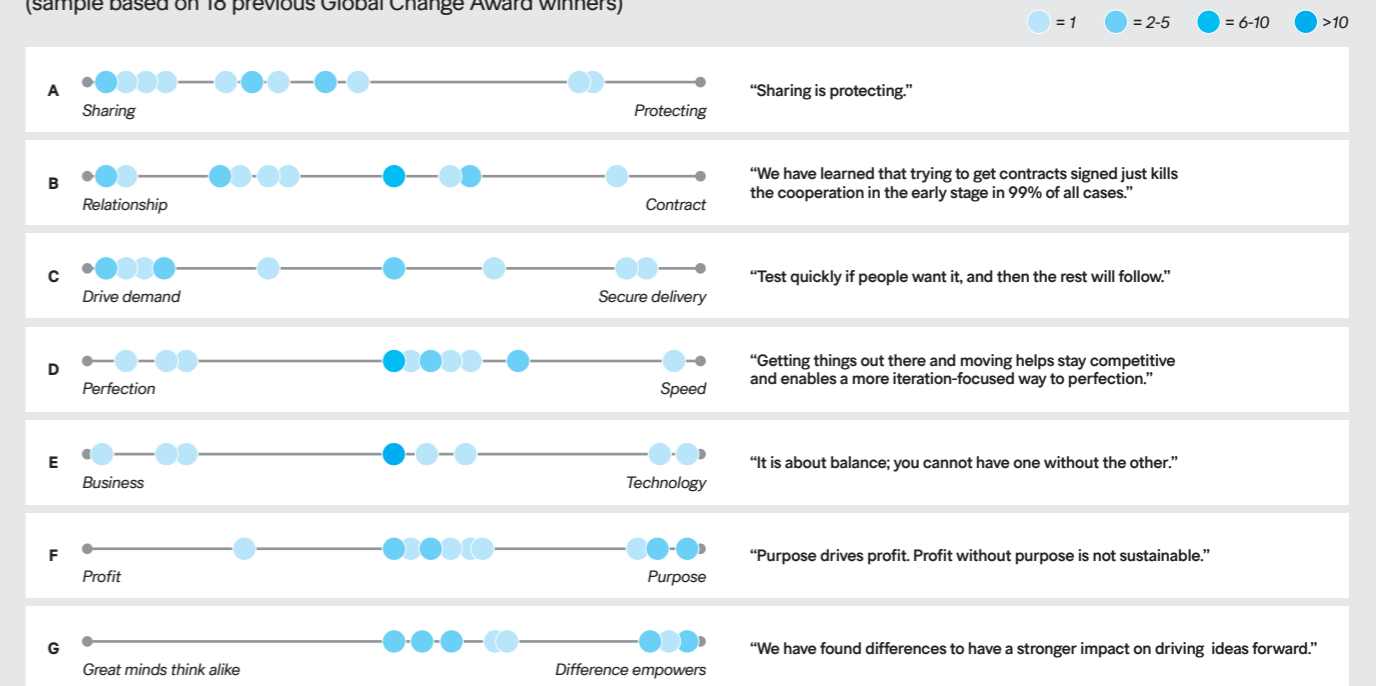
(sample based on 18 previous Global Change Award winners)

= 1 = 2-5 = 6-10 >10

A
Sharing Protecting
“Sharing is protecting.”

B
Relationship Contract
“We have learned that trying to get contracts signed just kills the cooperation in the early stage in 99% of all cases.”

C
Drive demand Secure delivery
“Test quickly if people want it, and then the rest will follow.”

D
Perfection Speed
“Getting things out there and moving helps stay competitive and enables a more iteration-focused way to perfection.”

E
Business Technology
“It is about balance; you cannot have one without the other.”

F
Profit Purpose
“Purpose drives profit. Profit without purpose is not sustainable.”

G
Great minds think alike Difference empowers
“We have found differences to have a stronger impact on driving ideas forward.”